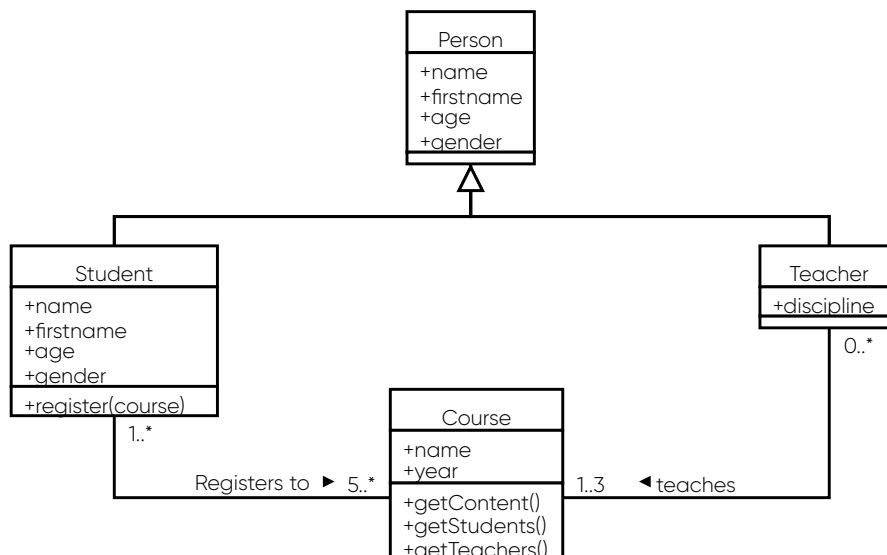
Person
+name
+firstname
+age
+gender

Student
+name
+firstname
+age
+gender
+register(course)

Teacher
+discipline

0..*

1..*

Course
+name
+year
+getContent()
+getStudents()
+getTeachers()

Registers to ► 5..*

1..3 ◄ teaches